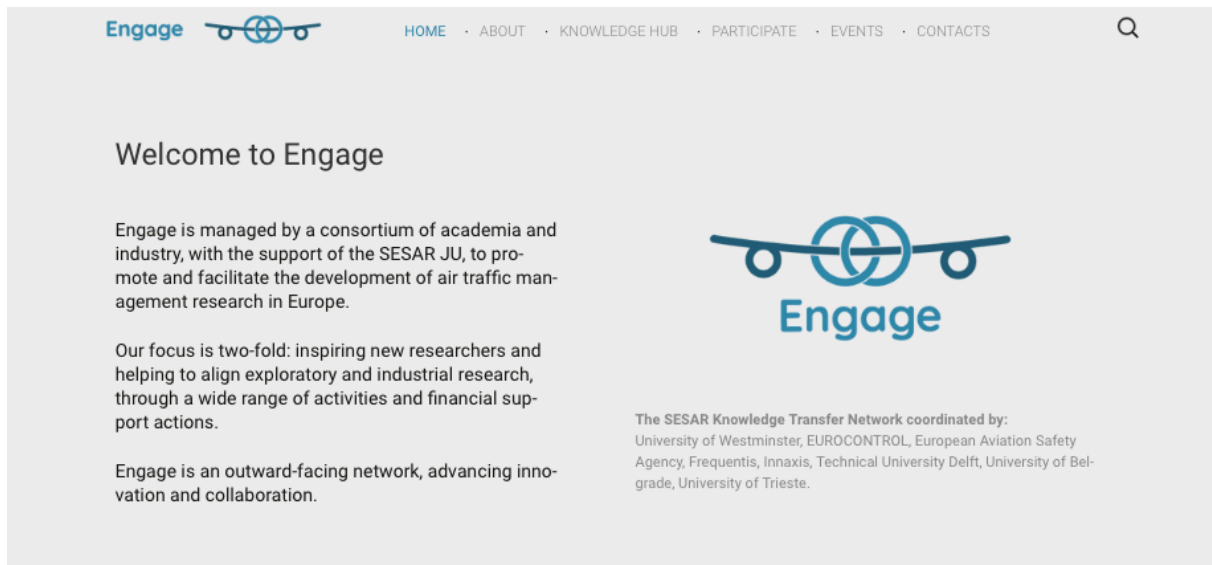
Engage

HOME · ABOUT · KNOWLEDGE HUB · PARTICIPATE · EVENTS · CONTACTS

Welcome to Engage

Engage is managed by a consortium of academia and industry, with the support of the SESAR JU, to promote and facilitate the development of air traffic management research in Europe.

Our focus is two-fold: inspiring new researchers and helping to align exploratory and industrial research, through a wide range of activities and financial support actions.

Engage is an outward-facing network, advancing innovation and collaboration.

Engage

The SESAR Knowledge Transfer Network coordinated by:
University of Westminster, EUROCONTROL, European Aviation Safety Agency, Frequentis, Innaxis, Technical University Delft, University of Belgrade, University of Trieste.